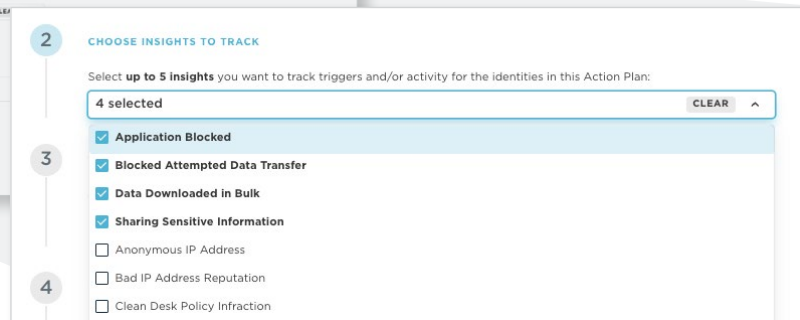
2

CHOOSE INSIGHTS TO TRACK

Select up to 5 insights you want to track triggers and/or activity for the identities in this Action Plan:

4 selected

CLEAR

3

4

Application Blocked

Blocked Attempted Data Transfer

Data Downloaded in Bulk

Sharing Sensitive Information

Anonymous IP Address

Bad IP Address Reputation

Clean Desk Policy Infraction